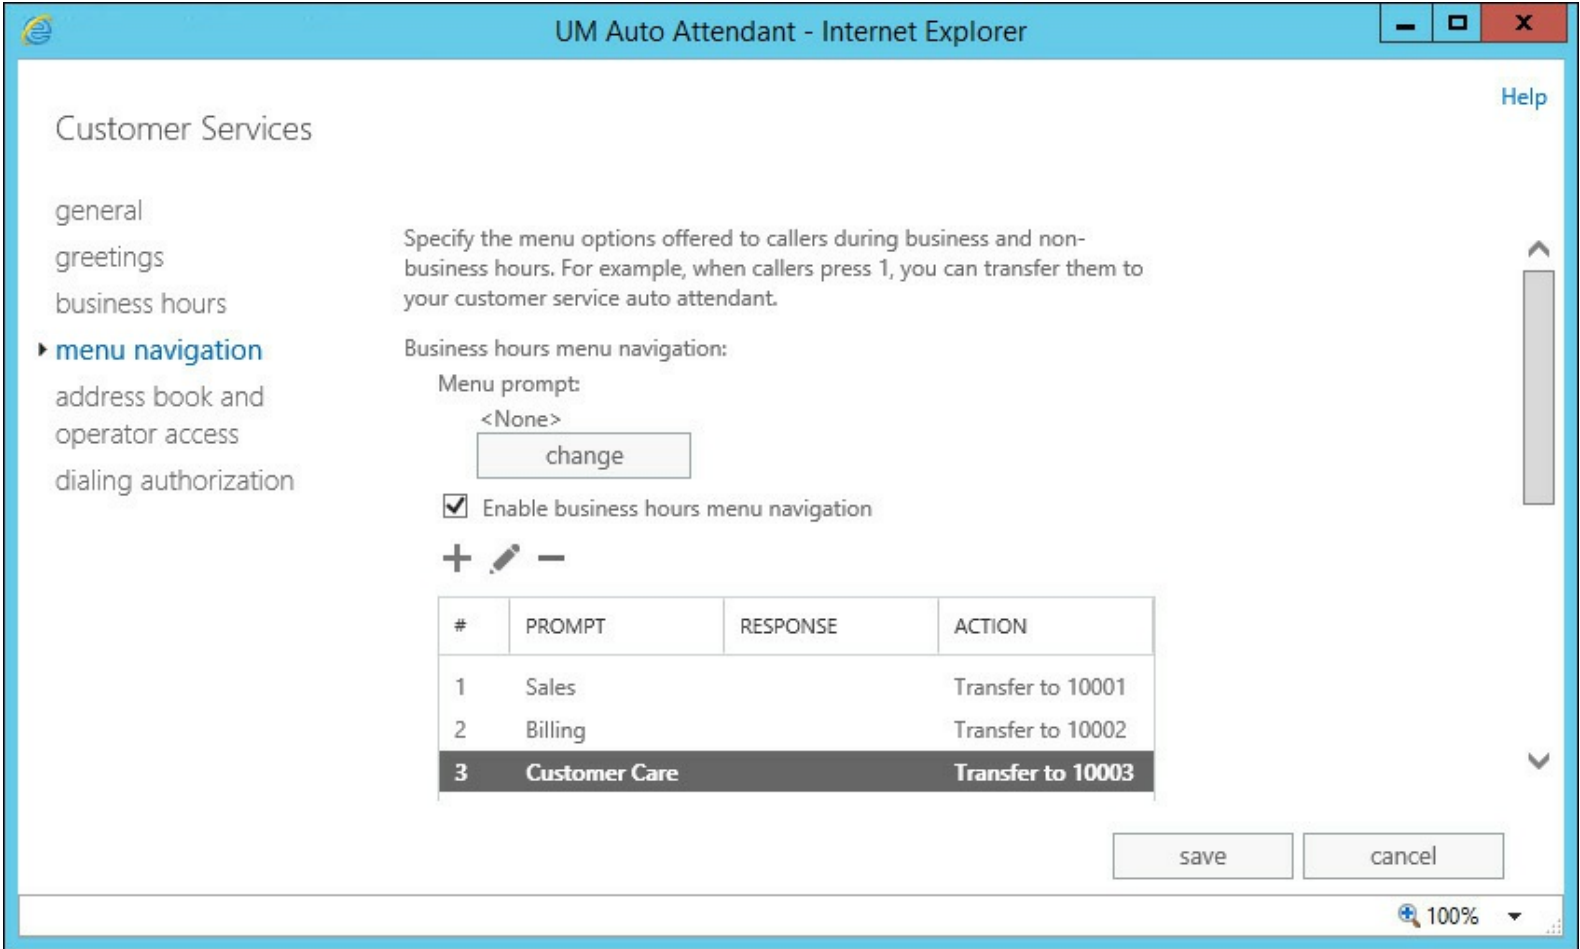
UM Auto Attendant - Internet Explorer

Help

Customer Services

general
greetings
business hours
menu navigation
address book and operator access
dialing authorization

Specify the menu options offered to callers during business and non-business hours. For example, when callers press 1, you can transfer them to your customer service auto attendant.

Business hours menu navigation:

Menu prompt:

<None>

change

Enable business hours menu navigation

| # | PROMPT | RESPONSE | ACTION |
|---|---|---|---|
| 1 | Sales | | Transfer to 10001 |
| 2 | Billing | | Transfer to 10002 |
| 3 | Customer Care | | Transfer to 10003 |

save cancel

100%